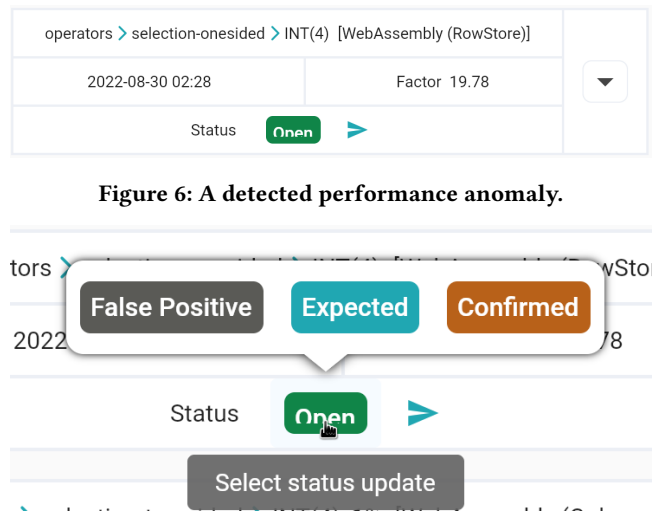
operators > selection-onesided > INT(4) [WebAssembly (RowStore)]

| 2022-08-30 02:28 | Factor 19.78 |
|---|---|
| Status Open | |

Figure 6: A detected performance anomaly.

tors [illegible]

False Positive Expected Confirmed

2022 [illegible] 78

Status Open

Select status update